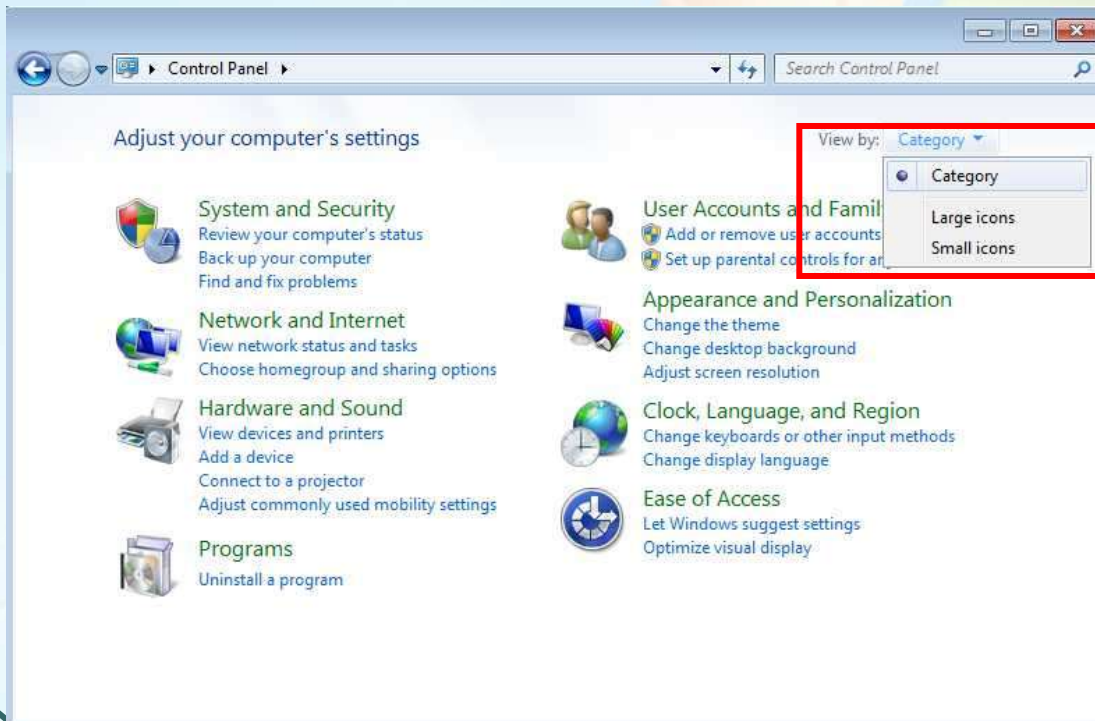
Control Panel

Search Control Panel

Adjust your computer's settings

View by: Category

Category

Large icons

Small icons

System and Security
Review your computer's status
Back up your computer
Find and fix problems

Network and Internet
View network status and tasks
Choose homegroup and sharing options

Hardware and Sound
View devices and printers
Add a device
Connect to a projector
Adjust commonly used mobility settings

Programs
Uninstall a program

User Accounts and Famil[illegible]
Add or remove user accounts
Set up parental controls for a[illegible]

Appearance and Personalization
Change the theme
Change desktop background
Adjust screen resolution

Clock, Language, and Region
Change keyboards or other input methods
Change display language

Ease of Access
Let Windows suggest settings
Optimize visual display